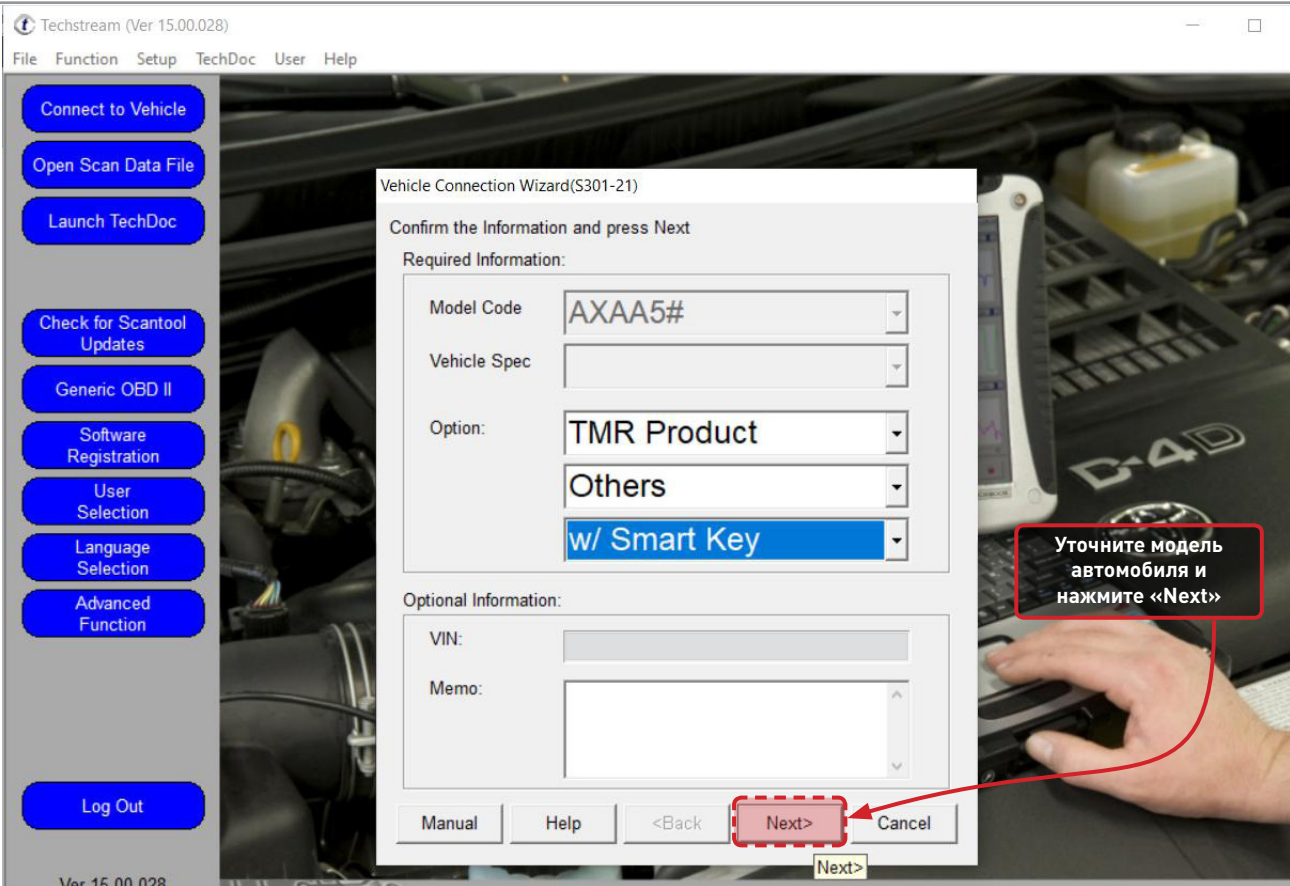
Techstream (Ver 15.00.028)

File Function Setup TechDoc User Help

Connect to Vehicle

Open Scan Data File

Launch TechDoc

Check for Scantool Updates

Generic OBD II

Software Registration

User Selection

Language Selection

Advanced Function

Log Out

Ver 15.00.028

Vehicle Connection Wizard(S301-21)

Confirm the Information and press Next

Required Information:

Model Code AXAA5#

Vehicle Spec

Option: TMR Product

Others

w/ Smart Key

Optional Information:

VIN:

Memo:

Manual Help <Back Next> Cancel

Next>

Уточните модель автомобиля и нажмите «Next»

D-4D